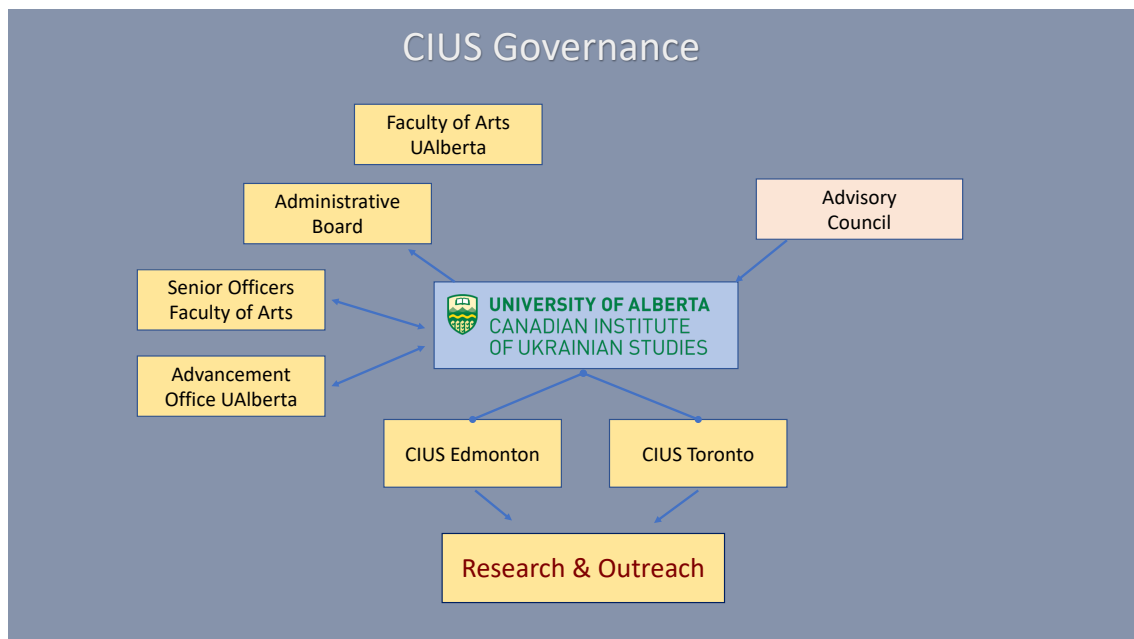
CIUS Governance

Faculty of Arts
UAlberta

Administrative
Board

Advisory
Council

Senior Officers
Faculty of Arts

UNIVERSITY OF ALBERTA
CANADIAN INSTITUTE
OF UKRAINIAN STUDIES

Advancement
Office UAlberta

CIUS Edmonton

CIUS Toronto

Research & Outreach